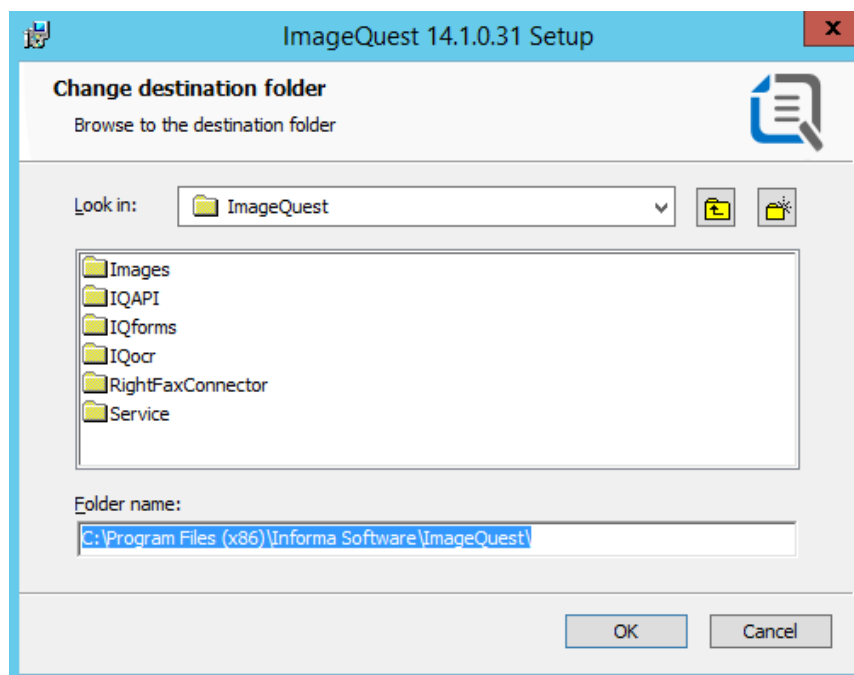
ImageQuest 14.1.0.31 Setup

Change destination folder

Browse to the destination folder

Look in: ImageQuest

Images
IQAPI
IQforms
IQocr
RightFaxConnector
Service

Folder name:

C:\Program Files (x86)\Informa Software\ImageQuest\

OK

Cancel